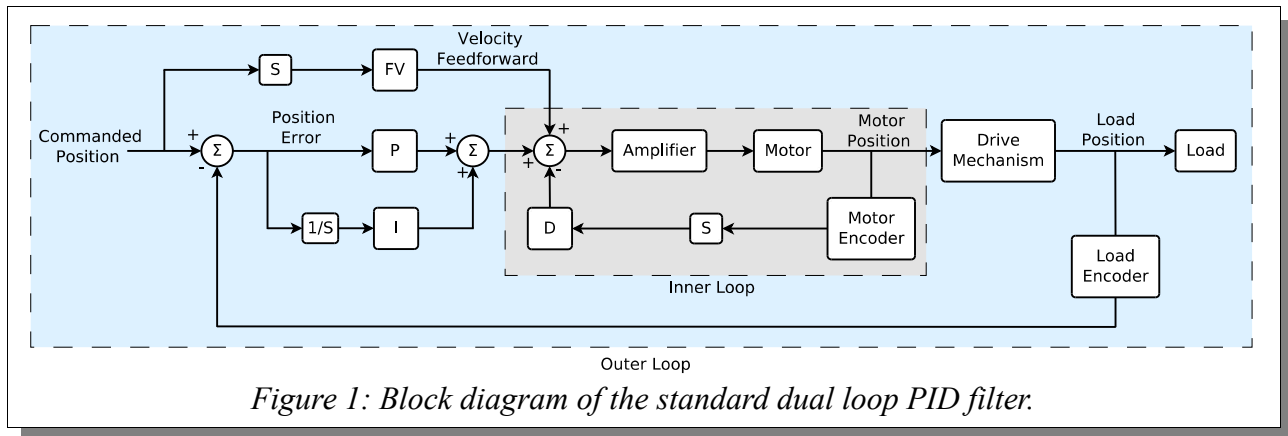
Velocity Feedforward

S

FV

Commanded Position

+

Σ

-

Position Error

P

+

Σ

+

1/S

I

+

Σ

+

+

-

Amplifier

Motor

Motor Position

D

S

Motor Encoder

Inner Loop

Drive Mechanism

Load Position

Load

Load Encoder

Outer Loop

*Figure 1: Block diagram of the standard dual loop PID filter.*